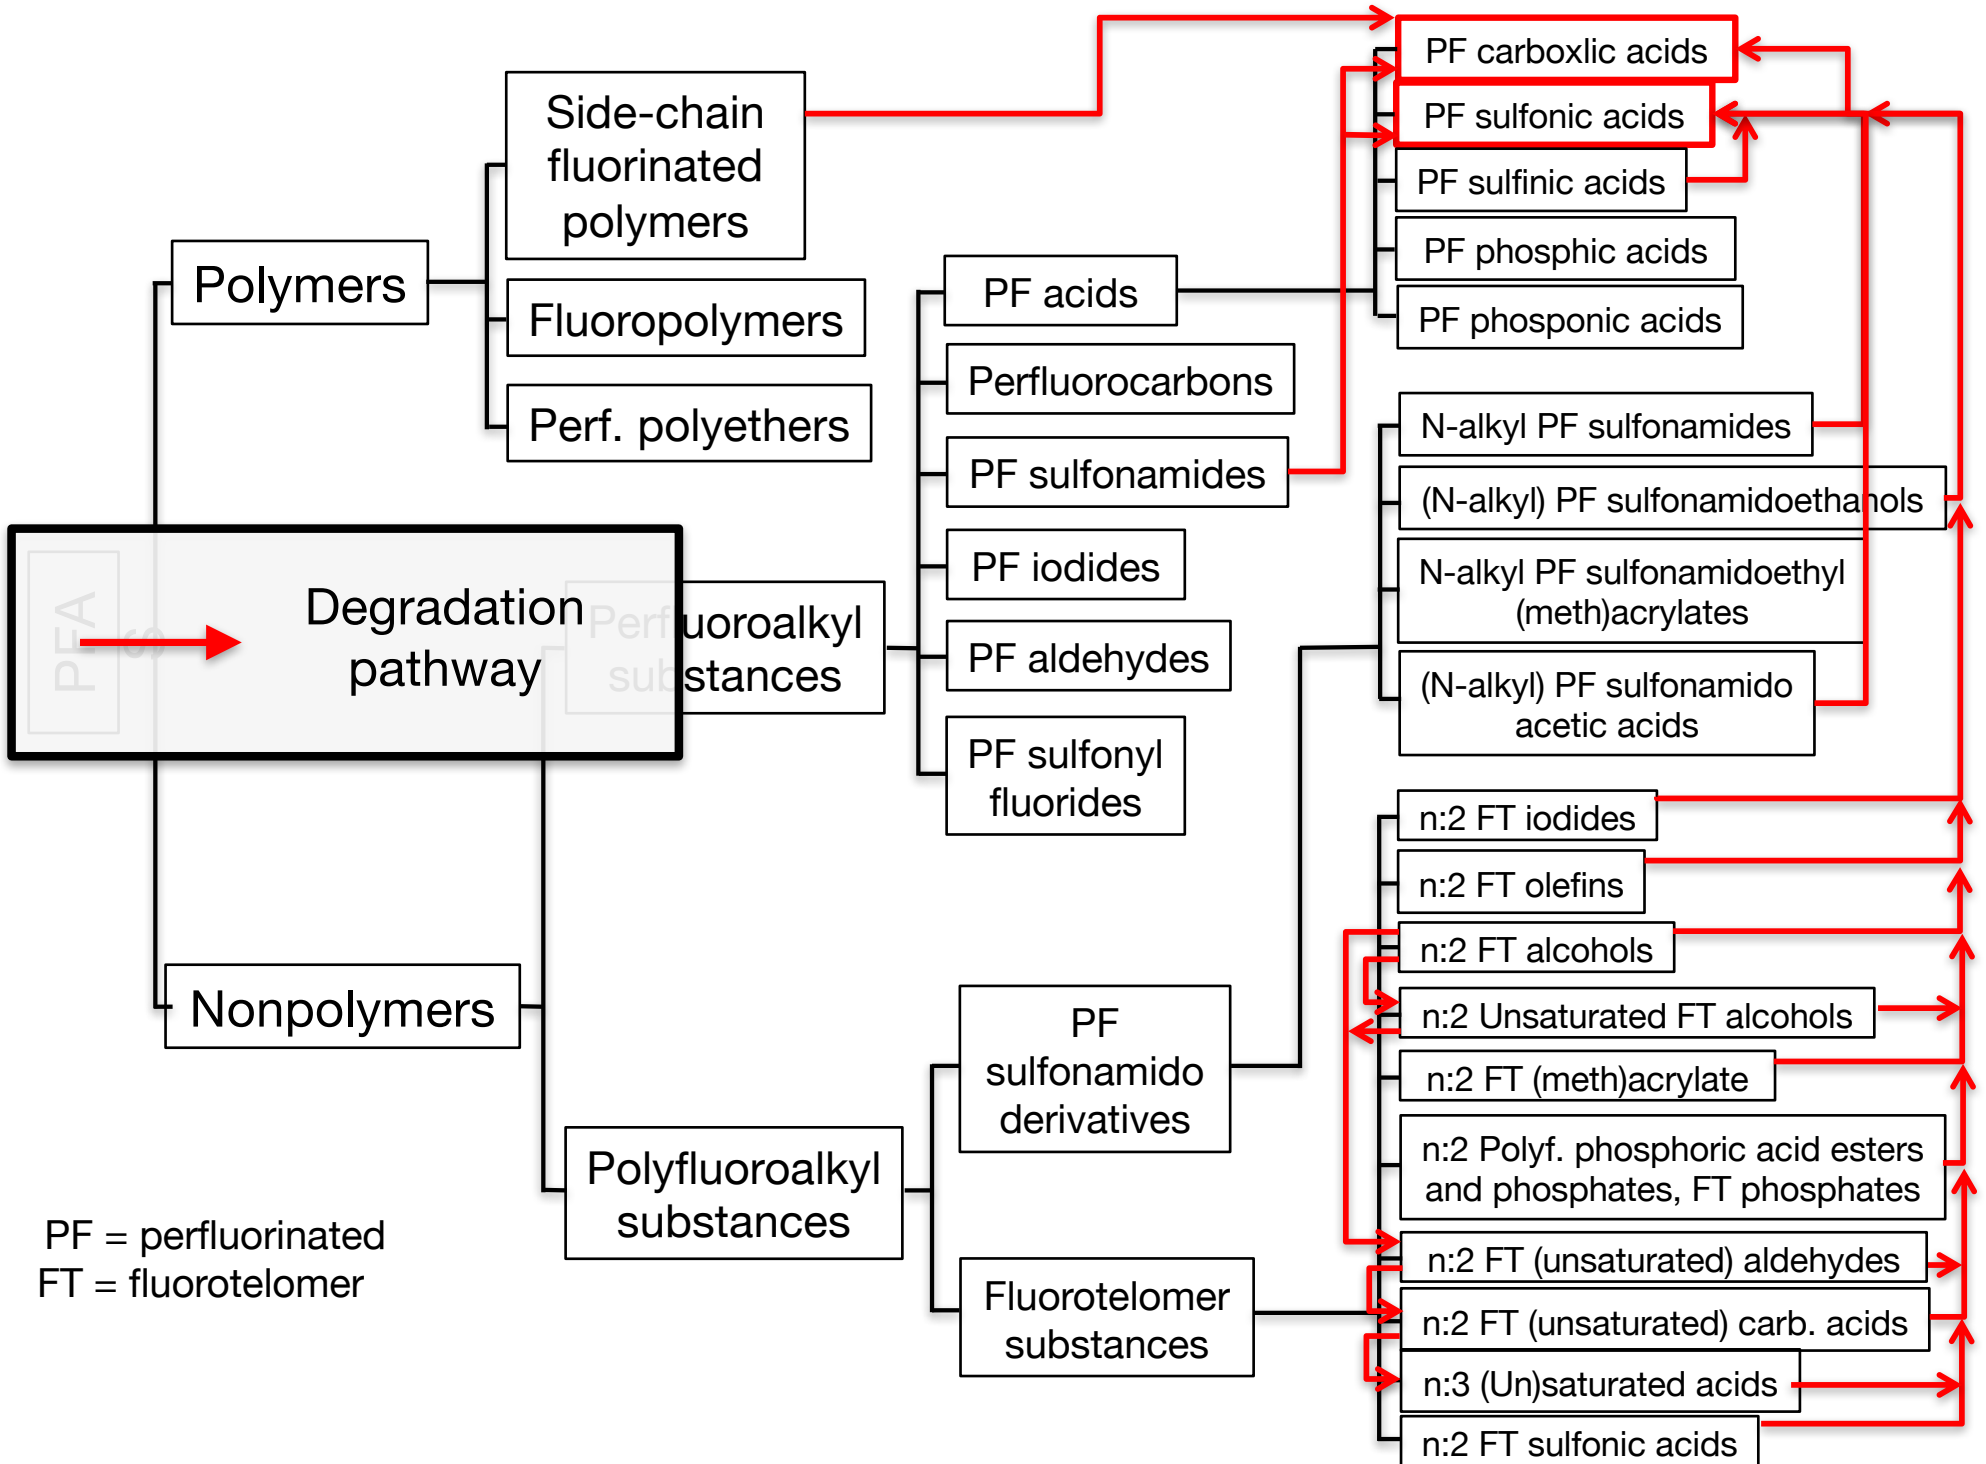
PF carboxlic acids
PF sulfonic acids
PF sulfinic acids
PF phosphic acids
PF phosponic acids
Side-chain fluorinated polymers
Polymers
Fluoropolymers
Perf. polyethers
PF acids
Perfluorocarbons
PF sulfonamides
PF iodides
PF aldehydes
PF sulfonyl fluorides
N-alkyl PF sulfonamides
(N-alkyl) PF sulfonamidoethanols
N-alkyl PF sulfonamidoethyl (meth)acrylates
(N-alkyl) PF sulfonamido acetic acids
PFA
Degradation pathway
Perfluoroalkyl substances
n:2 FT iodides
n:2 FT olefins
n:2 FT alcohols
n:2 Unsaturated FT alcohols
n:2 FT (meth)acrylate
n:2 Polyf. phosphoric acid esters and phosphates, FT phosphates
n:2 FT (unsaturated) aldehydes
n:2 FT (unsaturated) carb. acids
n:3 (Un)saturated acids
n:2 FT sulfonic acids
Nonpolymers
PF sulfonamido derivatives
Polyfluoroalkyl substances
Fluorotelomer substances
PF = perfluorinated
FT = fluorotelomer